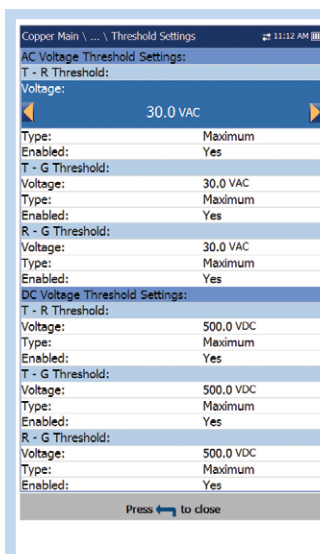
Copper Main \ ... \ Threshold Settings 11:12 AM

AC Voltage Threshold Settings:

T - R Threshold:

Voltage:

30.0 VAC

| | |
|---|---|
| Type: | Maximum |
| Enabled: | Yes |

T - G Threshold:

| | |
|---|---|
| Voltage: | 30.0 VAC |
| Type: | Maximum |
| Enabled: | Yes |

R - G Threshold:

| | |
|---|---|
| Voltage: | 30.0 VAC |
| Type: | Maximum |
| Enabled: | Yes |

DC Voltage Threshold Settings:

T - R Threshold:

| | |
|---|---|
| Voltage: | 500.0 VDC |
| Type: | Maximum |
| Enabled: | Yes |

T - G Threshold:

| | |
|---|---|
| Voltage: | 500.0 VDC |
| Type: | Maximum |
| Enabled: | Yes |

R - G Threshold:

| | |
|---|---|
| Voltage: | 500.0 VDC |
| Type: | Maximum |
| Enabled: | Yes |

Press to close